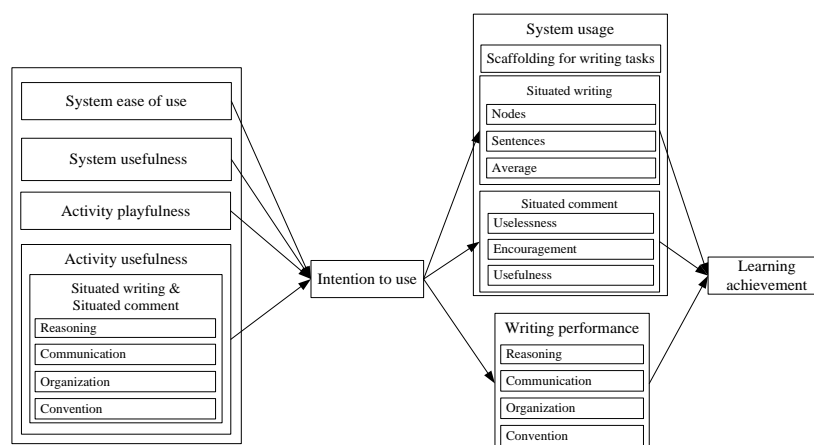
System ease of use

System usefulness

Activity playfulness

Activity usefulness

Situated writing & Situated comment

Reasoning

Communication

Organization

Convention

Intention to use

System usage

Scaffolding for writing tasks

Situated writing

Nodes

Sentences

Average

Situated comment

Uselessness

Encouragement

Usefulness

Writing performance

Reasoning

Communication

Organization

Convention

Learning achievement